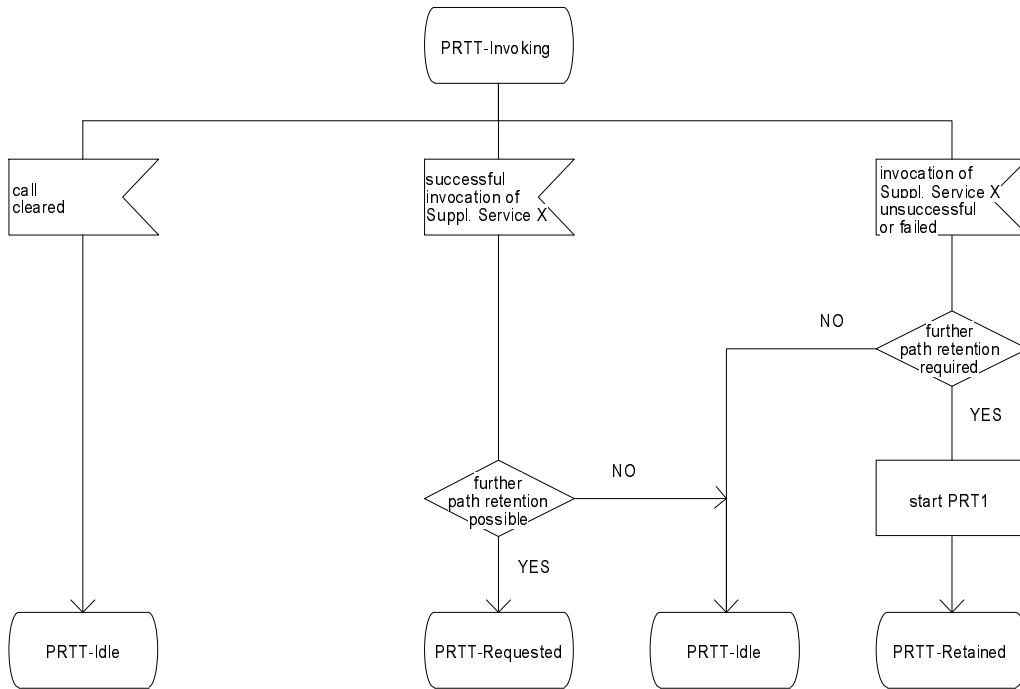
PRTT-Invoking

call cleared

PRTT-Idle

successful invocation of Suppl. Service X

further path retention possible

NO

YES

PRTT-Requested

invocation of Suppl. Service X unsuccessful or failed

NO

further path retention required

YES

start PRT1

PRTT-Idle

PRTT-Retained